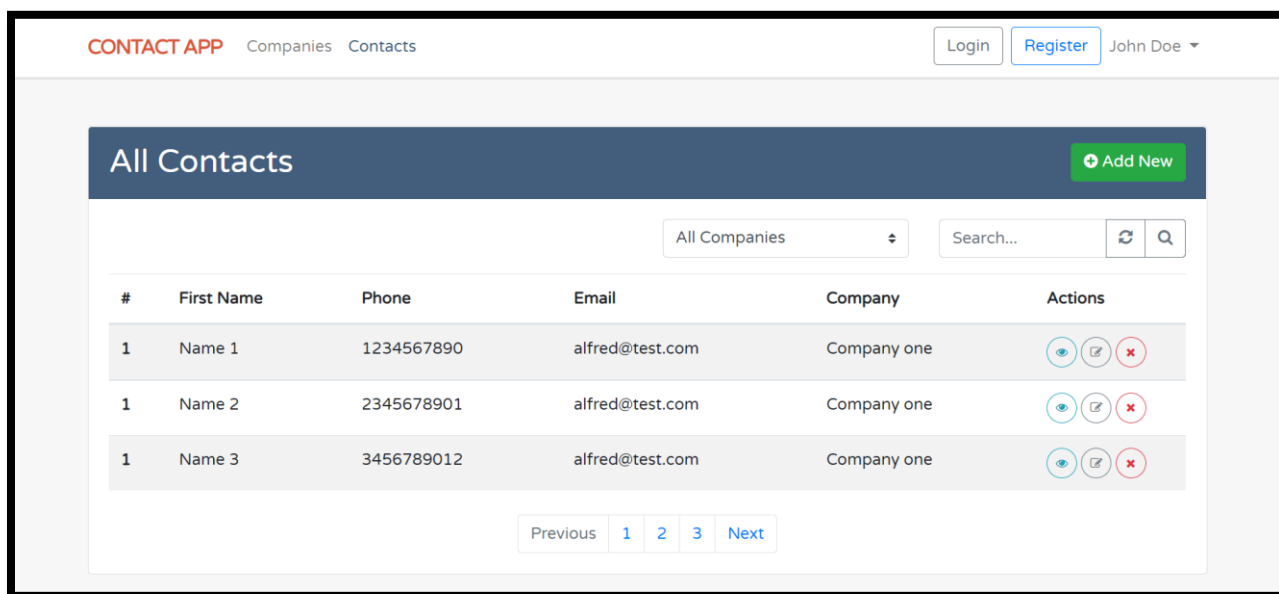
CONTACT APP Companies Contacts

Login Register John Doe

All Contacts

Add New

All Companies

Search...

| # | First Name | Phone | Email | Company | Actions |
|---|---|---|---|---|---|
| 1 | Name 1 | 1234567890 | alfred@test.com | Company one | |
| 1 | Name 2 | 2345678901 | alfred@test.com | Company one | |
| 1 | Name 3 | 3456789012 | alfred@test.com | Company one | |

Previous 1 2 3 Next